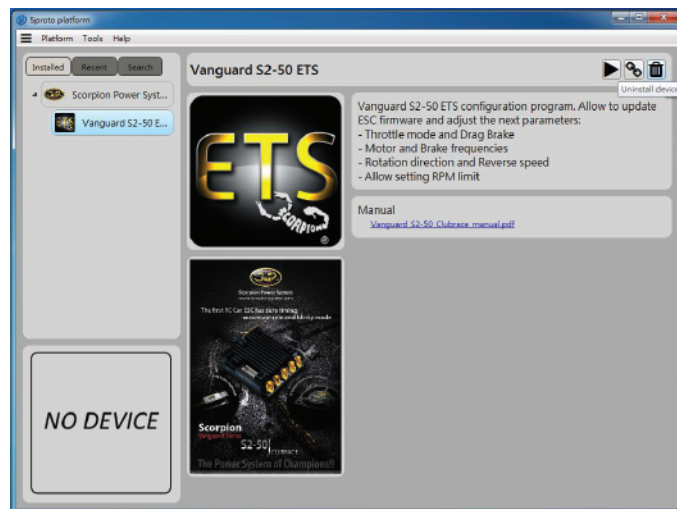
Sproto platform

Platform Tools Help

Installed Recent Search

Scorpion Power Syst...

Vanguard S2-50 E...

NO DEVICE

Vanguard S2-50 ETS

Uninstall device

ETS

SCORPION

Vanguard S2-50 ETS configuration program. Allow to update ESC firmware and adjust the next parameters:
- Throttle mode and Drag Brake
- Motor and Brake frequencies
- Rotation direction and Reverse speed
- Allow setting RPM limit

Manual
Vanguard S2-50 Clubrace manual.pdf

Scorpion Power System

The first RC Car ESC has zero timing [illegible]

Scorpion
Vanguard Series
S2-50 CLUBRACE
The Power System of Champions!!